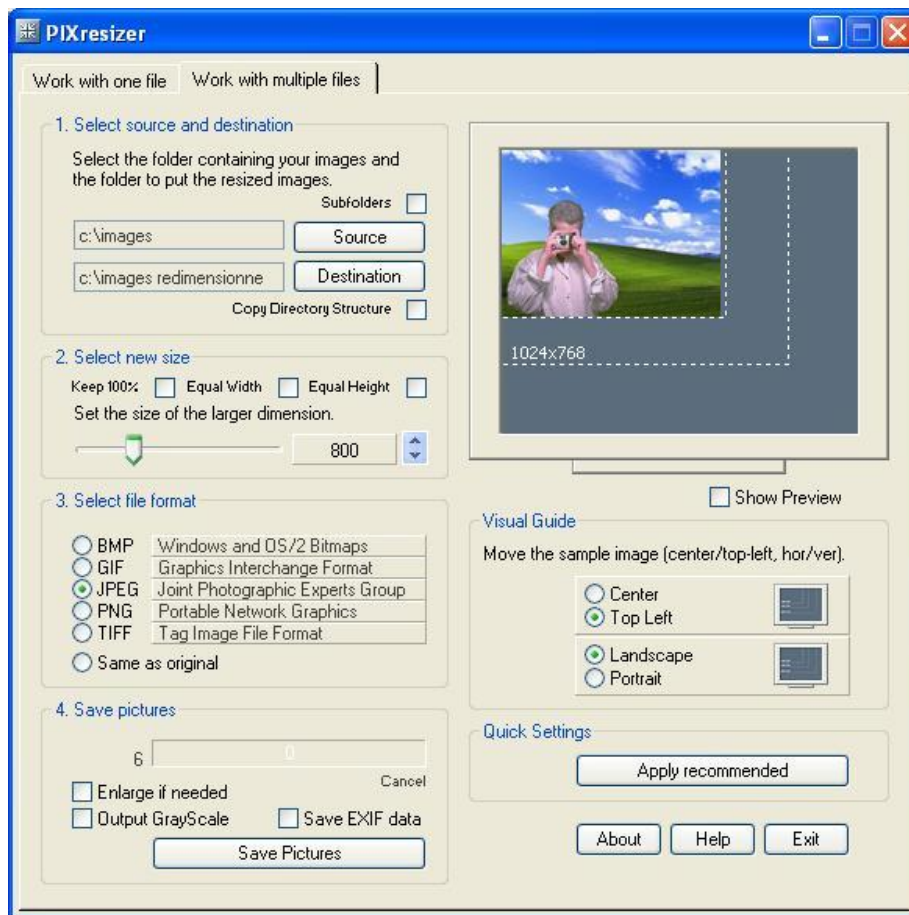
PIXresizer

Work with one file | Work with multiple files

1. Select source and destination

Select the folder containing your images and the folder to put the resized images.

Subfolders

c:\images | Source

c:\images redimensionne | Destination

Copy Directory Structure

2. Select new size

Keep 100% Equal Width Equal Height

Set the size of the larger dimension.

800

3. Select file format

BMP Windows and OS/2 Bitmaps
GIF Graphics Interchange Format
JPEG Joint Photographic Experts Group
PNG Portable Network Graphics
TIFF Tag Image File Format
Same as original

4. Save pictures

6 | 0

Cancel

Enlarge if needed
Output GrayScale
Save EXIF data

Save Pictures

1024x768

Show Preview

Visual Guide

Move the sample image (center/top-left, hor/ver).

Center
Top Left

Landscape
Portrait

Quick Settings

Apply recommended

About | Help | Exit